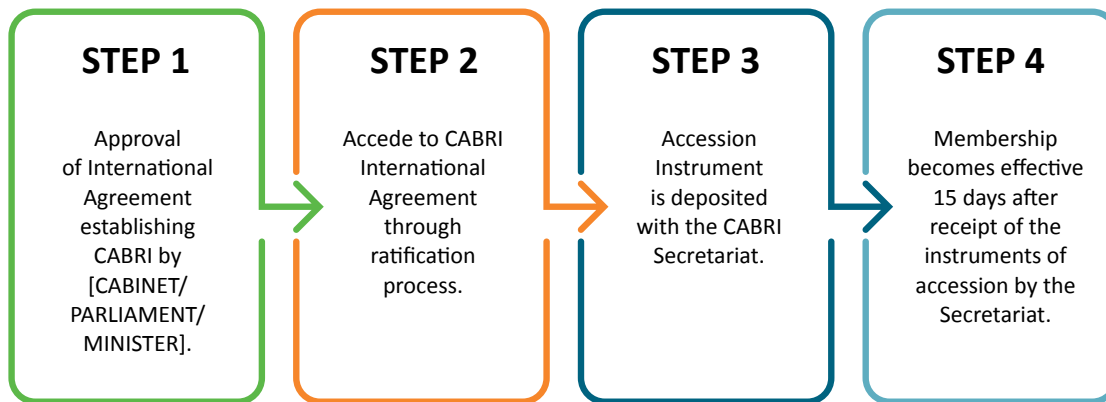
STEP 1

Approval of International Agreement establishing CABRI by [CABINET/ PARLIAMENT/ MINISTER].

STEP 2

Accede to CABRI International Agreement through ratification process.

STEP 3

Accession Instrument is deposited with the CABRI Secretariat.

STEP 4

Membership becomes effective 15 days after receipt of the instruments of accession by the Secretariat.